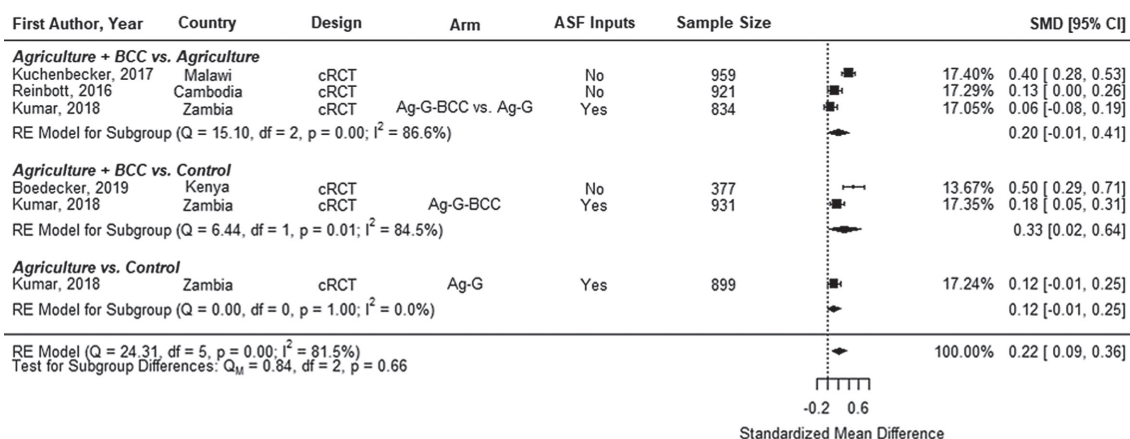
| First Author, Year | Country | Design | Arm | ASF Inputs | Sample Size | | SMD [95% CI] |
|---|---|---|---|---|---|---|---|
| ***Agriculture + BCC vs. Agriculture*** | | | | | | | |
| Kuchenbecker, 2017 | Malawi | cRCT | | No | 959 | 17.40% | 0.40 [ 0.28, 0.53] |
| Reinbott, 2016 | Cambodia | cRCT | | No | 921 | 17.29% | 0.13 [ 0.00, 0.26] |
| Kumar, 2018 | Zambia | cRCT | Ag-G-BCC vs. Ag-G | Yes | 834 | 17.05% | 0.06 [-0.08, 0.19] |
| RE Model for Subgroup (Q = 15.10, df = 2, p = 0.00; $I^2$ = 86.6%) | | | | | | | 0.20 [-0.01, 0.41] |
| ***Agriculture + BCC vs. Control*** | | | | | | | |
| Boedecker, 2019 | Kenya | cRCT | | No | 377 | 13.67% | 0.50 [ 0.29, 0.71] |
| Kumar, 2018 | Zambia | cRCT | Ag-G-BCC | Yes | 931 | 17.35% | 0.18 [ 0.05, 0.31] |
| RE Model for Subgroup (Q = 6.44, df = 1, p = 0.01; $I^2$ = 84.5%) | | | | | | | 0.33 [0.02, 0.64] |
| ***Agriculture vs. Control*** | | | | | | | |
| Kumar, 2018 | Zambia | cRCT | Ag-G | Yes | 899 | 17.24% | 0.12 [-0.01, 0.25] |
| RE Model for Subgroup (Q = 0.00, df = 0, p = 1.00; $I^2$ = 0.0%) | | | | | | | 0.12 [-0.01, 0.25] |
| RE Model (Q = 24.31, df = 5, p = 0.00; $I^2$ = 81.5%) | | | | | | 100.00% | 0.22 [ 0.09, 0.36] |
| Test for Subgroup Differences: $Q_M$ = 0.84, df = 2, p = 0.66 | | | | | | | |

-0.2 0.6

Standardized Mean Difference